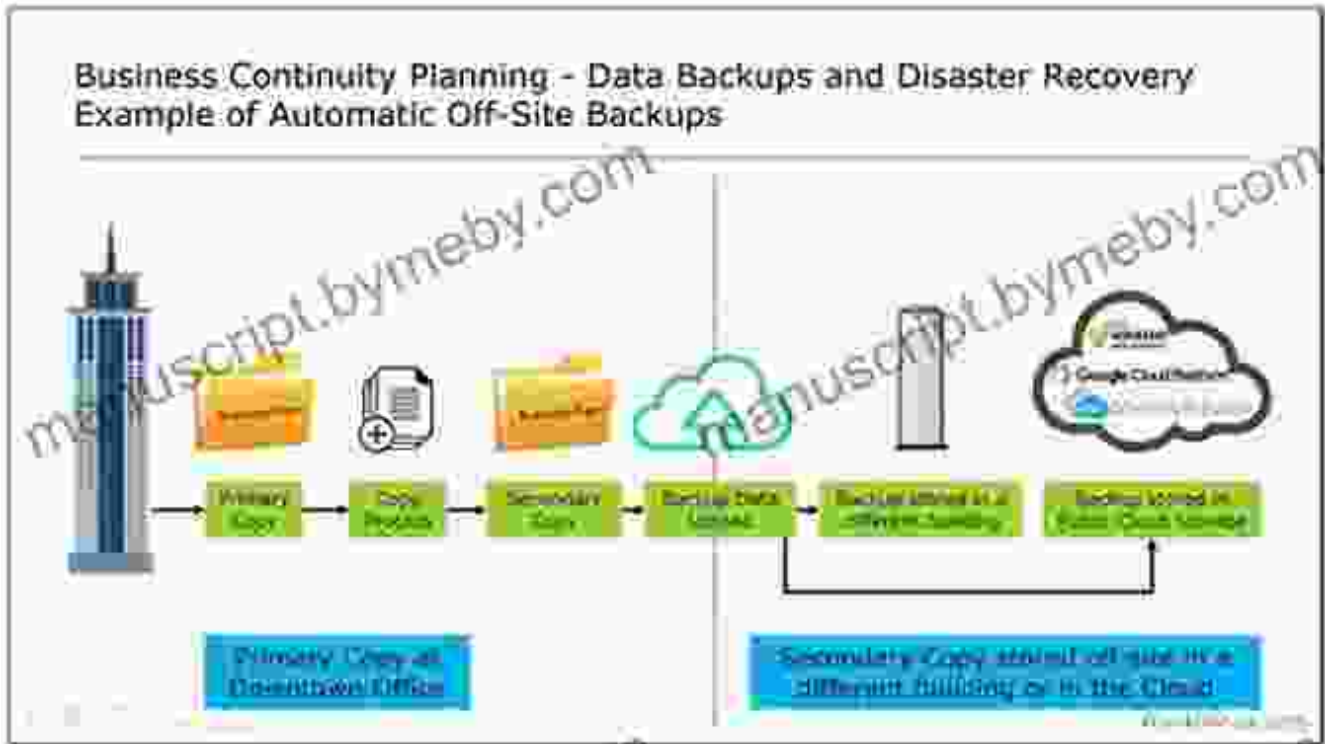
Business Continuity Planning - Data Backups and Disaster Recovery
Example of Automatic Off-Site Backups

manuscript.bymeby.com

manuscript.bymeby.com

Primary Copy

Copy Process

Secondary Copy

Backup Data Upload

Backup stored in a different building

Backup stored in Public Cloud Storage

Google Cloud Platform

Primary Copy at Downtown Office

Secondary Copy stored off-site in a different building or in the Cloud